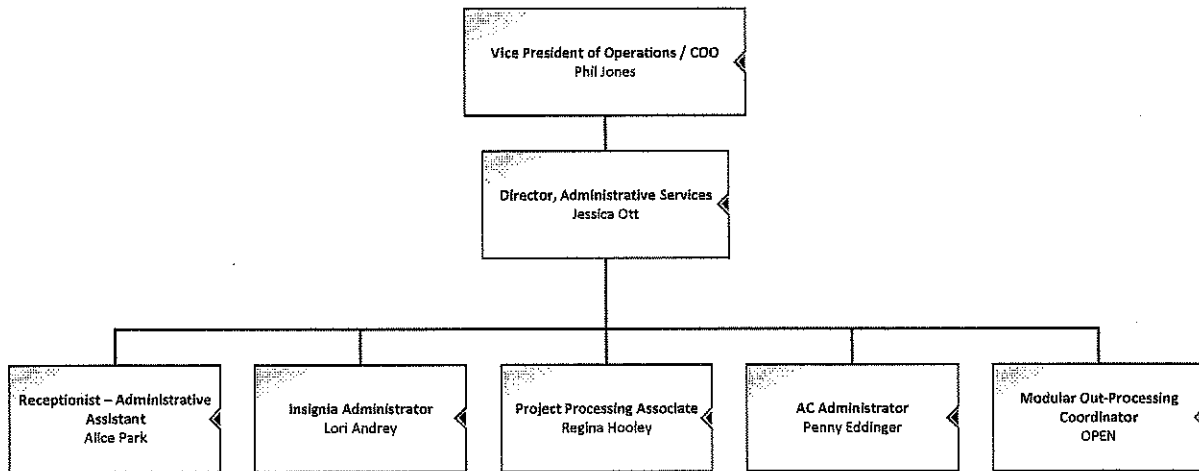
Vice President of Operations / COO
Phil Jones

Director, Administrative Services
Jessica Ott

Receptionist – Administrative Assistant
Alice Park

Insignia Administrator
Lori Andrey

Project Processing Associate
Regina Hooley

AC Administrator
Penny Eddinger

Modular Out-Processing Coordinator
OPEN